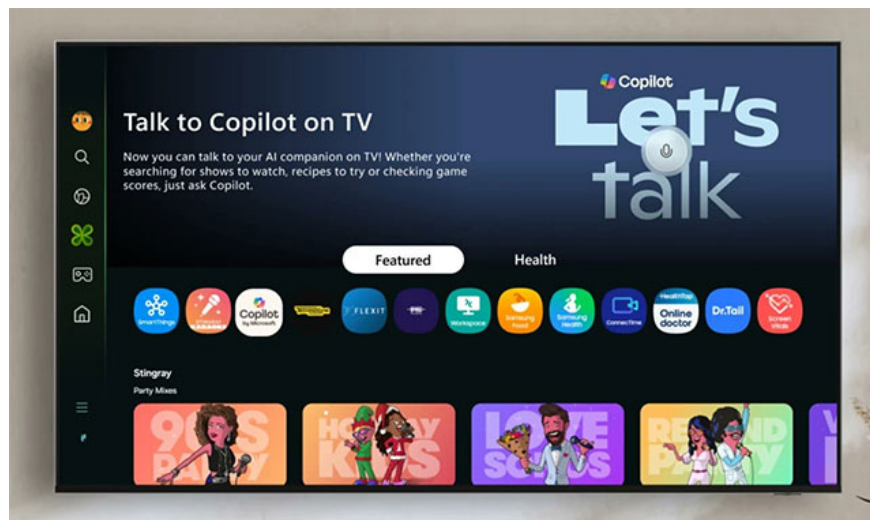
Copilot

Let's talk

Talk to Copilot on TV

Now you can talk to your AI companion on TV! Whether you're searching for shows to watch, recipes to try or checking game scores, just ask Copilot.

Featured

Health

SmartThings

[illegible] Karaoke

Copilot by Microsoft

FLEXIT

Workspace

Samsung Food

Samsung Health

ConnectTime

HealthTap Online doctor

Dr.Tail

Screen Vitals

Stingray

Party Mixes

90s Party

Holiday Kids

Love Songs

Rewind Party